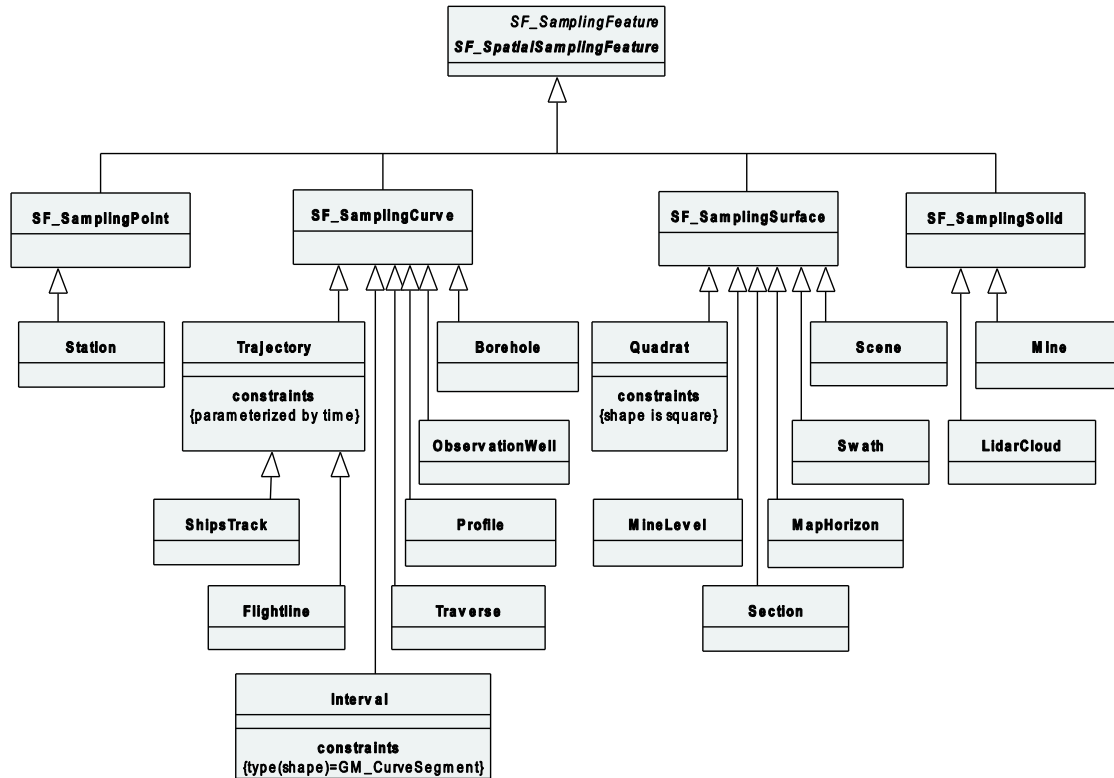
SF_SamplingFeature
SF_SpatialSamplingFeature

SF_SamplingPoint

SF_SamplingCurve

SF_SamplingSurface

SF_SamplingSolid

Station

Trajectory

constraints
{parameterized by time}

Borehole

Quadrat

constraints
{shape is square}

Scene

Mine

ObservationWell

Swath

LidarCloud

ShipsTrack

Profile

MineLevel

MapHorizon

Flightline

Traverse

Section

Interval

constraints
{type(shape)=GM_CurveSegment}